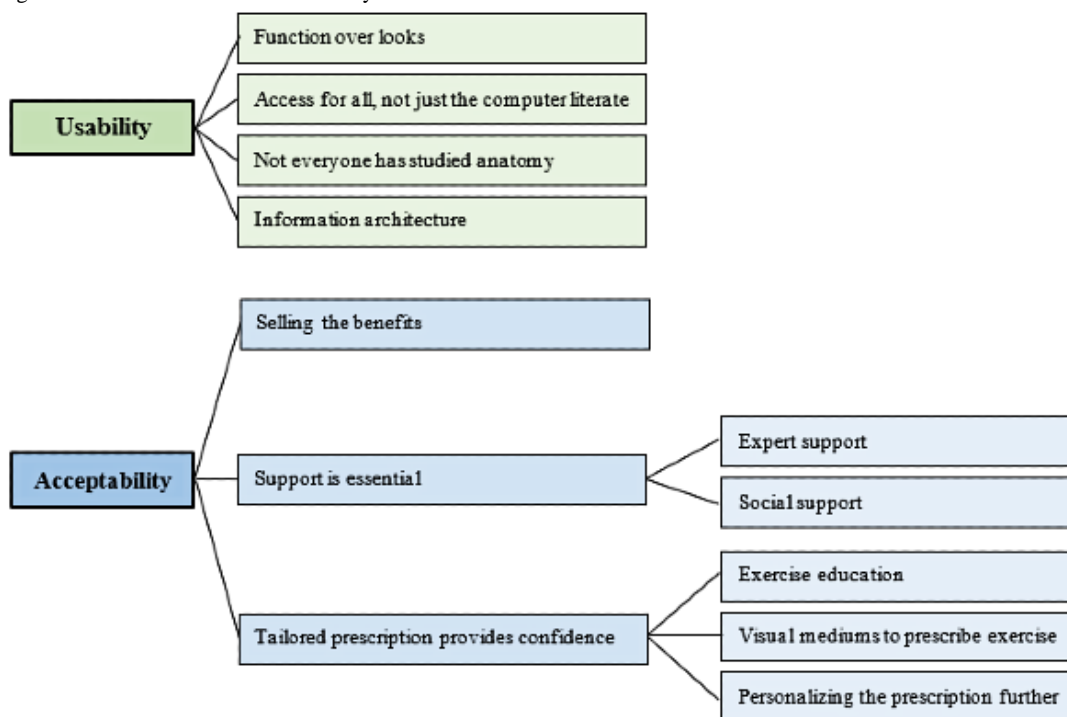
Usability

Function over looks

Access for all, not just the computer literate

Not everyone has studied anatomy

Information architecture

Acceptability

Selling the benefits

Support is essential

Expert support

Social support

Tailored prescription provides confidence

Exercise education

Visual mediums to prescribe exercise

Personalizing the prescription further